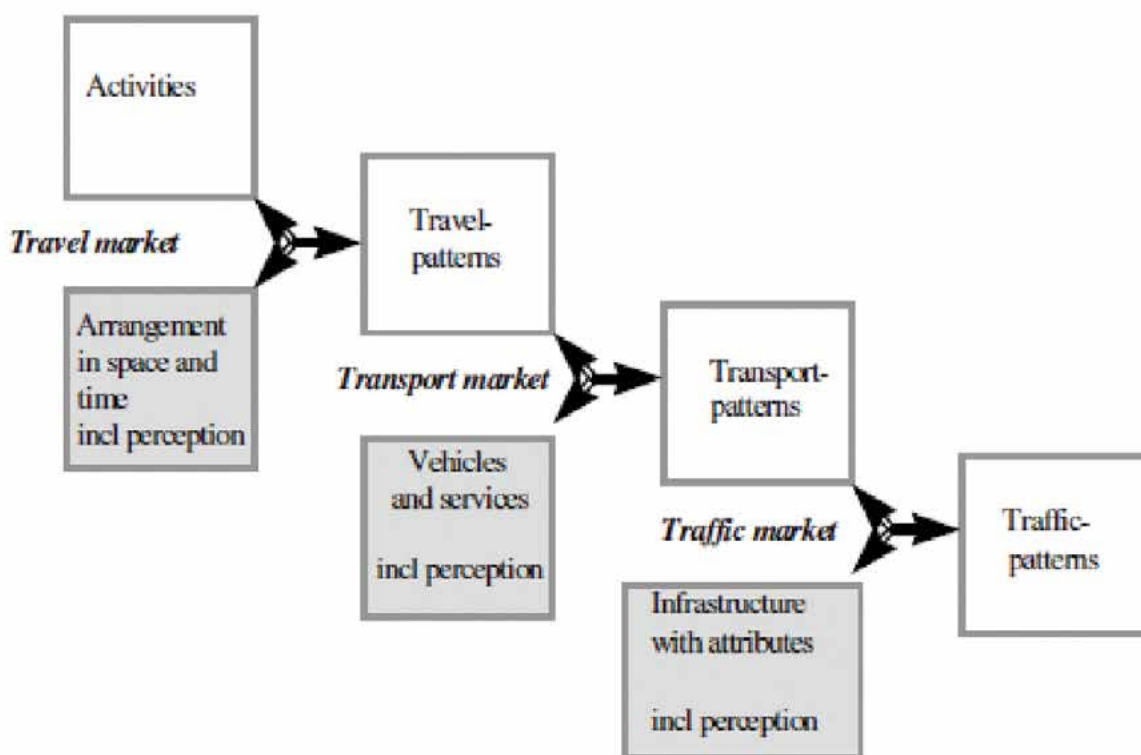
Activities

Travel market

Arrangement in space and time incl perception

Travel-patterns

Transport market

Vehicles and services

incl perception

Transport-patterns

Traffic market

Infrastructure with attributes

incl perception

Traffic-patterns